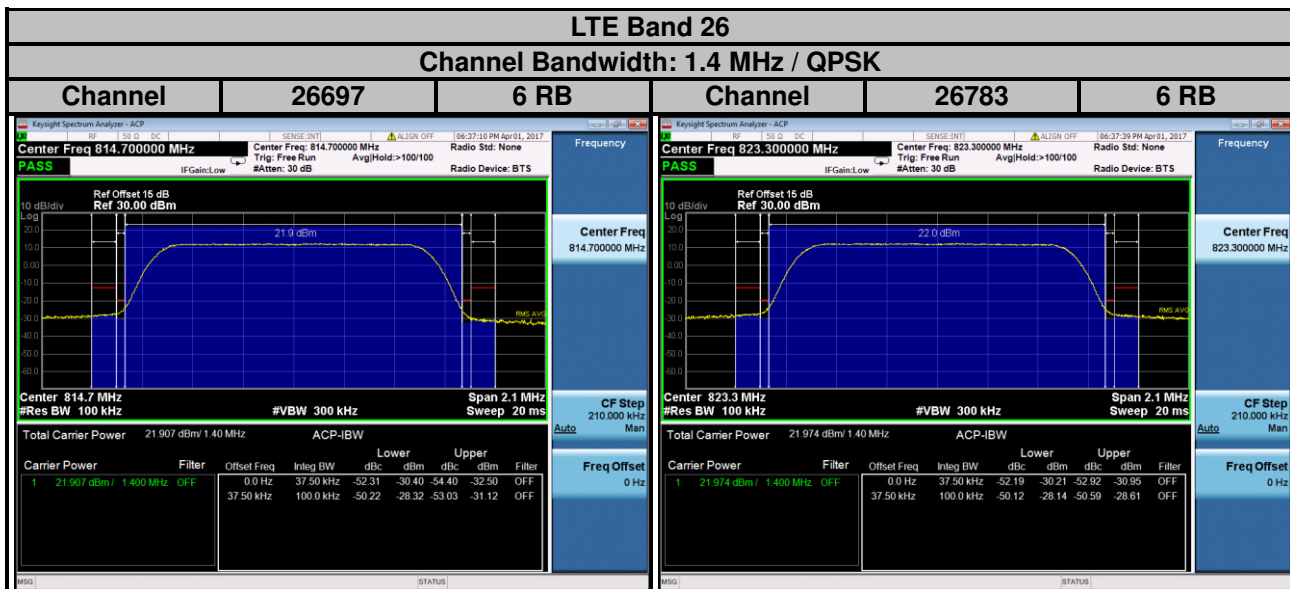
LTE Band 26

Channel Bandwidth: 1.4 MHz / QPSK

| Channel | 26697 | 6 RB | Channel | 26783 | 6 RB |
|---|---|---|---|---|---|

Keysight Spectrum Analyzer - ACP
RF 50 Ω DC SENSE:INT ALIGN OFF 06:37:10 PM Apr 01, 2017
Center Freq 814.700000 MHz
Center Freq: 814.700000 MHz Trig: Free Run Avg|Hold:>100/100 #Atten: 30 dB
IFGain:Low
Radio Std: None
Radio Device: BTS
PASS
Frequency
Ref Offset 15 dB
10 dB/div Ref 30.00 dBm
Log
20.0
10.0
0.00
-10.0
-20.0
-30.0
-40.0
-50.0
-60.0
21.9 dBm
RMS AVG
Center 814.7 MHz
#Res BW 100 kHz
#VBW 300 kHz
Span 2.1 MHz
Sweep 20 ms
Center Freq
814.700000 MHz
CF Step
210.000 kHz
Auto Man
Freq Offset
0 Hz
Total Carrier Power 21.907 dBm/ 1.40 MHz ACP-IBW

| Carrier Power | Filter | Offset Freq | Integ BW | Lower dBc | Lower dBm | Upper dBc | Upper dBm | Filter |
|---|---|---|---|---|---|---|---|---|
| 1 21.907 dBm / 1.400 MHz | OFF | 0.0 Hz | 37.50 kHz | -52.31 | -30.40 | -54.40 | -32.50 | OFF |
| | | 37.50 kHz | 100.0 kHz | -50.22 | -28.32 | -53.03 | -31.12 | OFF |

MSG STATUS

Keysight Spectrum Analyzer - ACP
RF 50 Ω DC SENSE:INT ALIGN OFF 06:37:39 PM Apr 01, 2017
Center Freq 823.300000 MHz
Center Freq: 823.300000 MHz Trig: Free Run Avg|Hold:>100/100 #Atten: 30 dB
IFGain:Low
Radio Std: None
Radio Device: BTS
PASS
Frequency
Ref Offset 15 dB
10 dB/div Ref 30.00 dBm
Log
20.0
10.0
0.00
-10.0
-20.0
-30.0
-40.0
-50.0
-60.0
22.0 dBm
RMS AVG
Center 823.3 MHz
#Res BW 100 kHz
#VBW 300 kHz
Span 2.1 MHz
Sweep 20 ms
Center Freq
823.300000 MHz
CF Step
210.000 kHz
Auto Man
Freq Offset
0 Hz
Total Carrier Power 21.974 dBm/ 1.40 MHz ACP-IBW

| Carrier Power | Filter | Offset Freq | Integ BW | Lower dBc | Lower dBm | Upper dBc | Upper dBm | Filter |
|---|---|---|---|---|---|---|---|---|
| 1 21.974 dBm / 1.400 MHz | OFF | 0.0 Hz | 37.50 kHz | -52.19 | -30.21 | -52.92 | -30.95 | OFF |
| | | 37.50 kHz | 100.0 kHz | -50.12 | -28.14 | -50.59 | -28.61 | OFF |

MSG STATUS